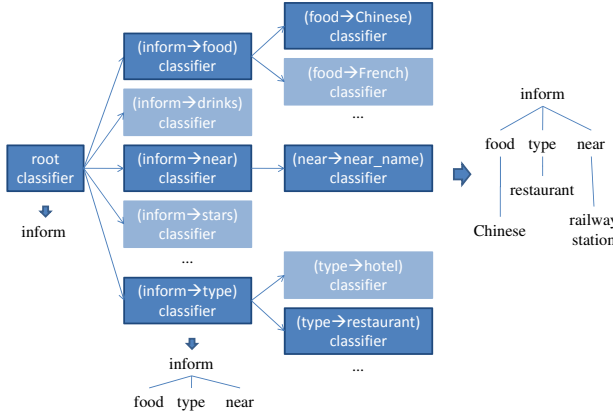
root classifier

inform

(inform→food) classifier

(inform→drinks) classifier

(inform→near) classifier

(inform→stars) classifier

...

(inform→type) classifier

inform

food type near

(food→Chinese) classifier

(food→French) classifier

...

(near→near_name) classifier

(type→hotel) classifier

(type→restaurant) classifier

...

inform

food type near

restaurant

Chinese

railway station